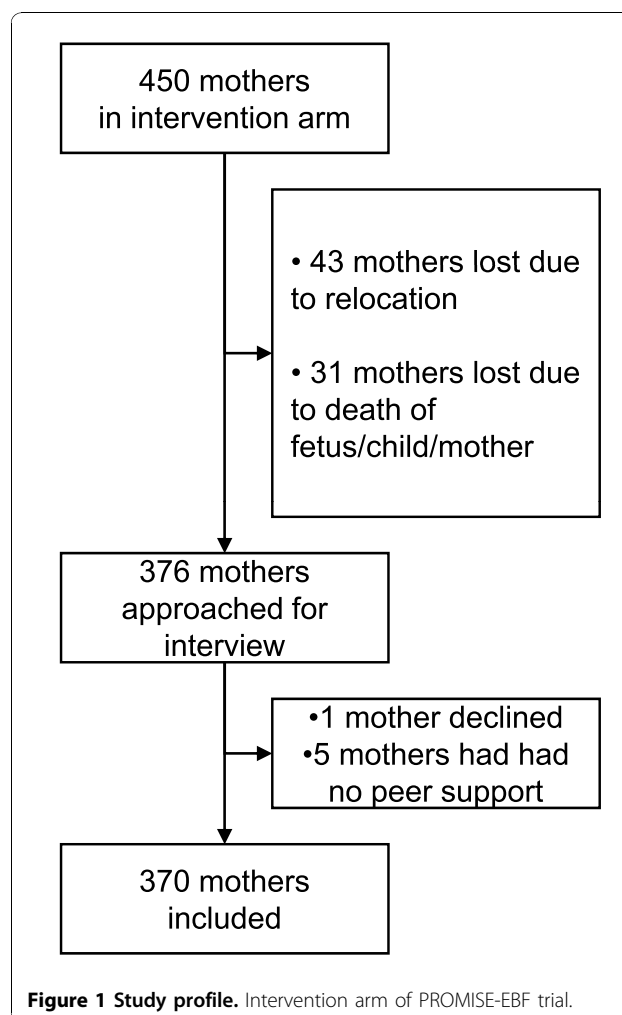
450 mothers in intervention arm

• 43 mothers lost due to relocation

• 31 mothers lost due to death of fetus/child/mother

376 mothers approached for interview

•1 mother declined
•5 mothers had had no peer support

370 mothers included

**Figure 1 Study profile.** Intervention arm of PROMISE-EBF trial.